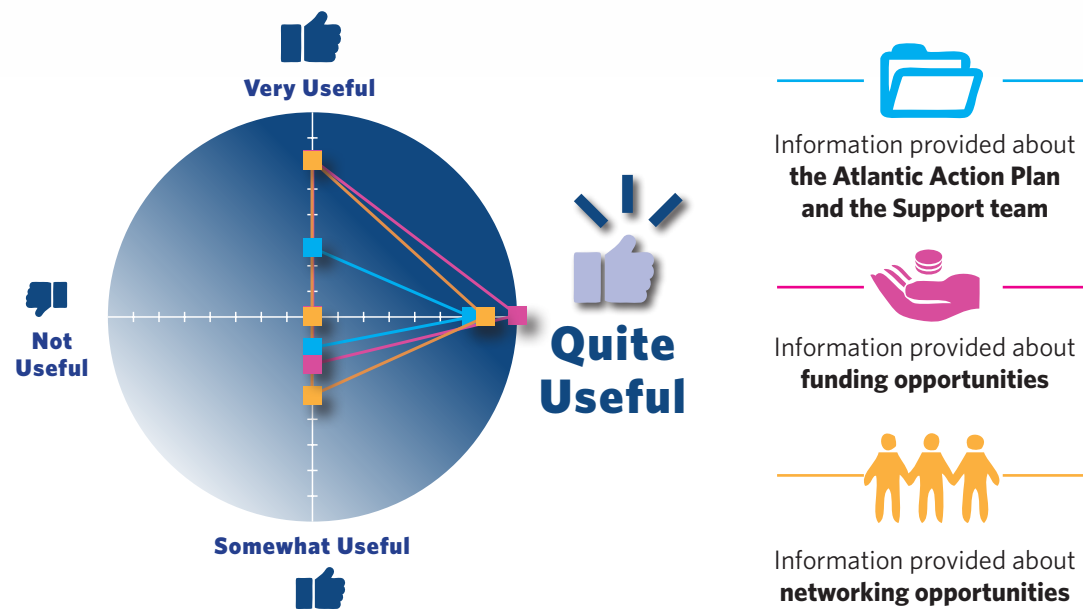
Very Useful

Not Useful

Quite Useful

Somewhat Useful

Information provided about **the Atlantic Action Plan and the Support team**

Information provided about **funding opportunities**

Information provided about **networking opportunities**